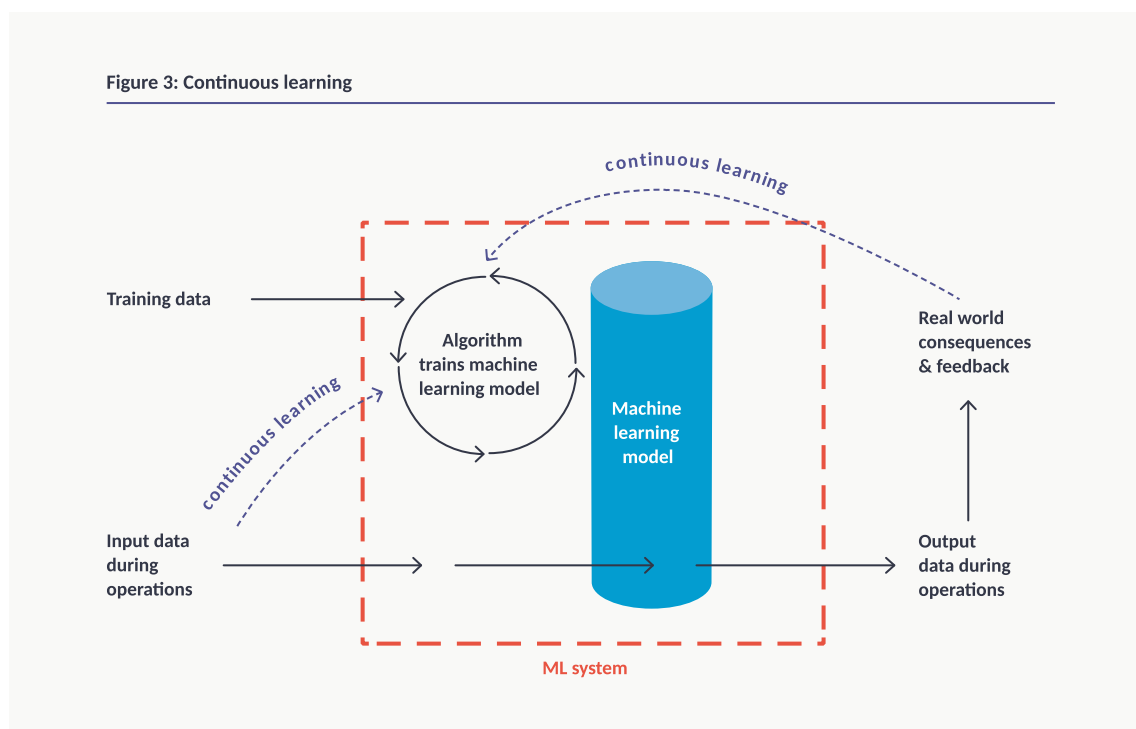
Figure 3: Continuous learning

continuous learning

Training data

Algorithm trains machine learning model

Machine learning model

Real world consequences & feedback

continuous learning

Input data during operations

Output data during operations

ML system